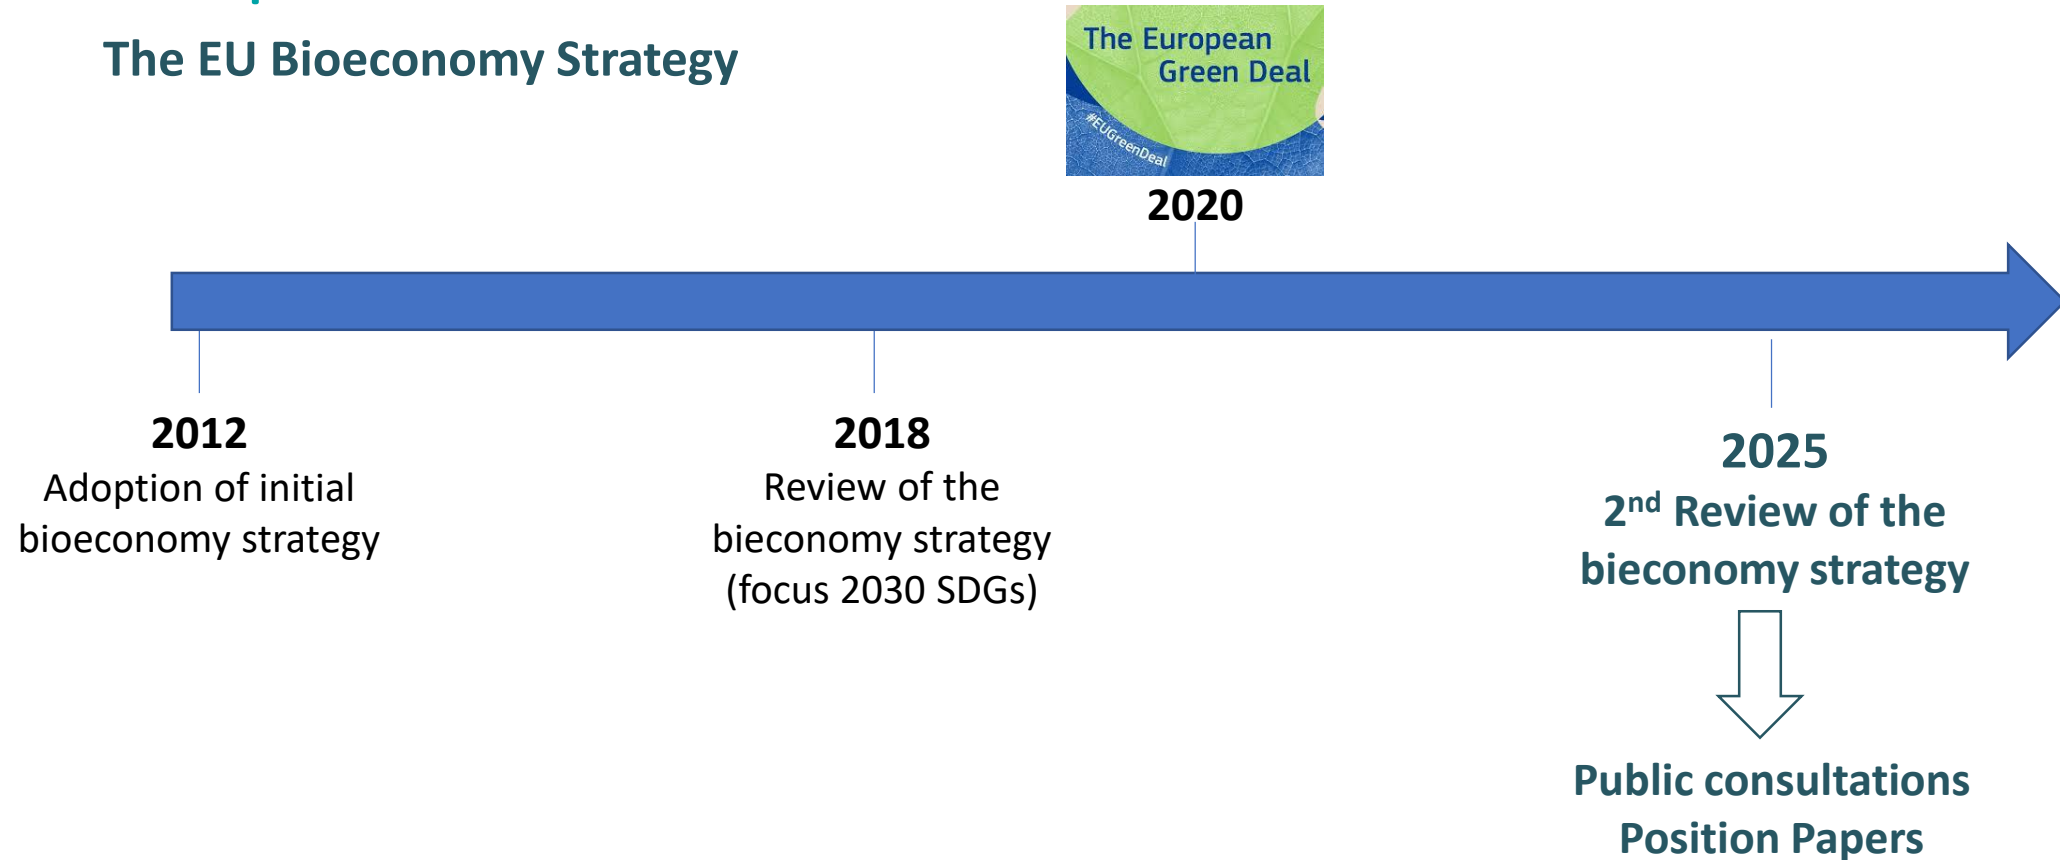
The EU Bioeconomy Strategy

The European Green Deal

#EUGreenDeal

2020

2012
Adoption of initial bioeconomy strategy

2018
Review of the bieconomy strategy (focus 2030 SDGs)

2025
2$^{nd}$ Review of the bieconomy strategy

Public consultations
Position Papers